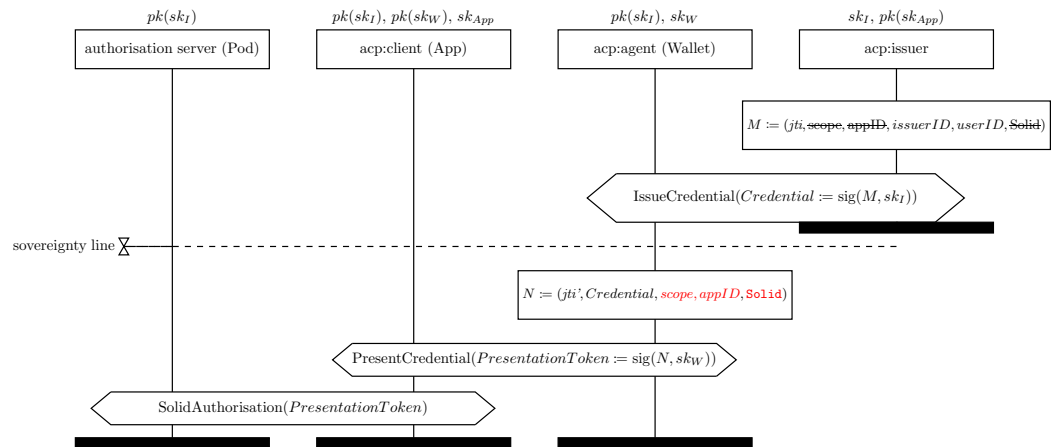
$pk(sk_I)$

authorisation server (Pod)

$pk(sk_I)$, $pk(sk_W)$, $sk_{App}$

acp:client (App)

$pk(sk_I)$, $sk_W$

acp:agent (Wallet)

$sk_I$, $pk(sk_{App})$

acp:issuer

$M \coloneqq (jti, \text{scope}, \text{appID}, issuerID, userID, \text{Solid})$

IssueCredential($Credential \coloneqq \text{sig}(M, sk_I)$)

sovereignty line

$N \coloneqq (jti', Credential, scope, appID, \texttt{Solid})$

PresentCredential($PresentationToken \coloneqq \text{sig}(N, sk_W)$)

SolidAuthorisation($PresentationToken$)